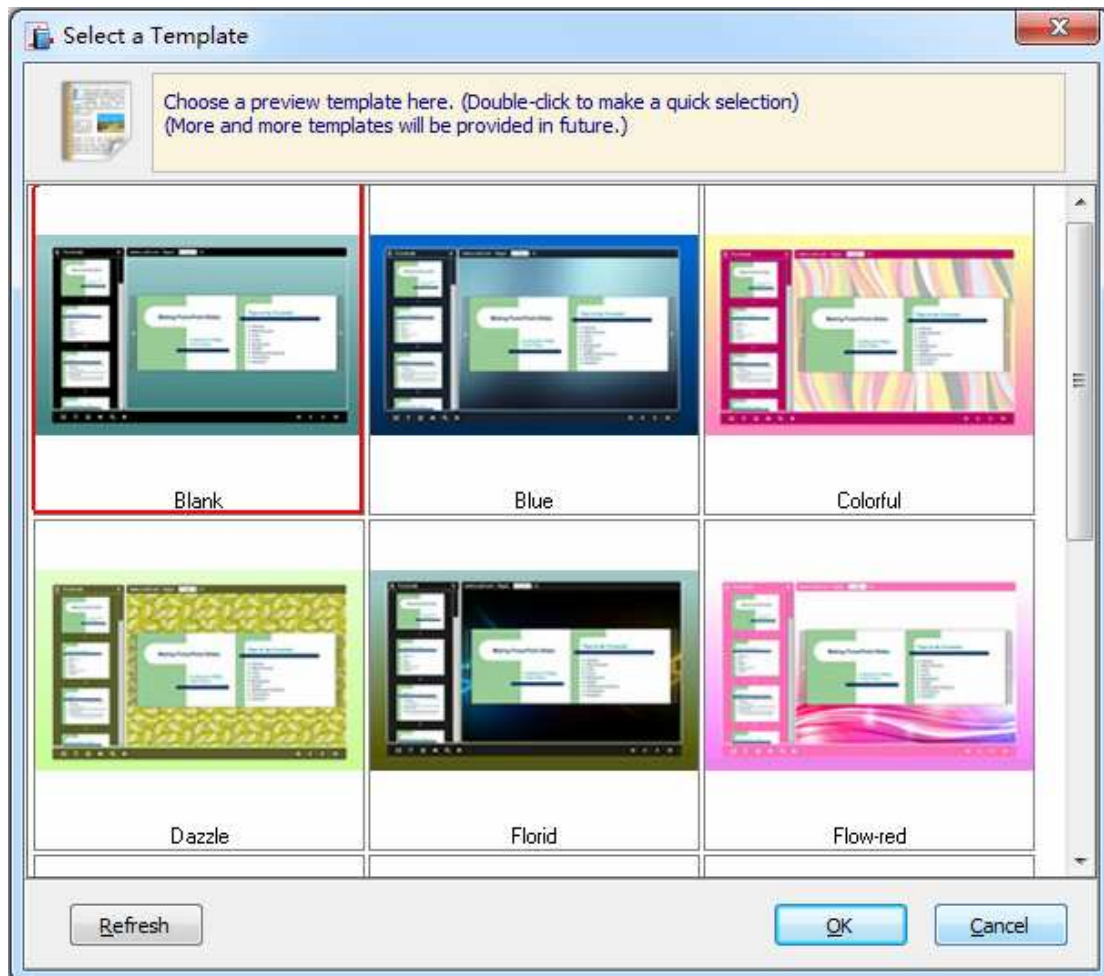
Select a Template

Choose a preview template here. (Double-click to make a quick selection)
(More and more templates will be provided in future.)

Blank

Blue

Colorful

Dazzle

Florid

Flow-red

Refresh

OK

Cancel